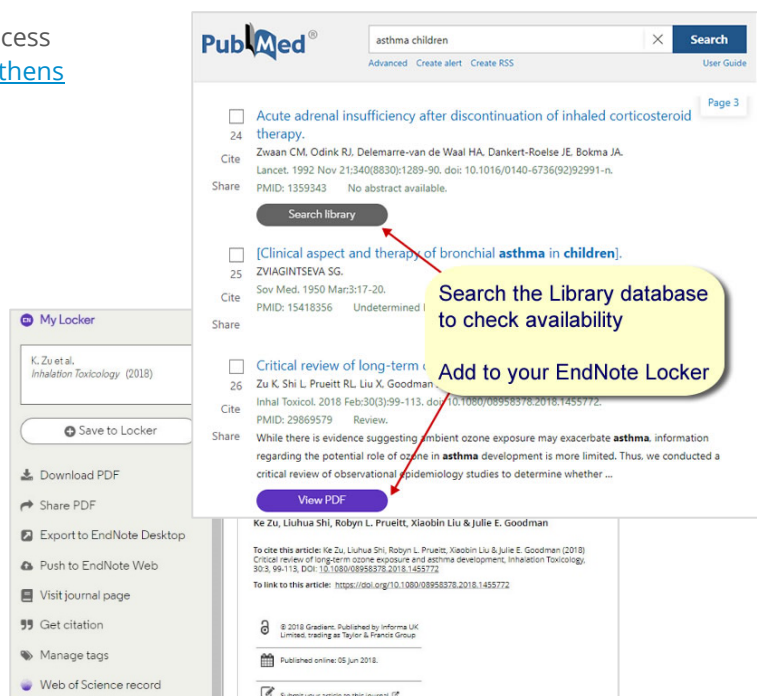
cess
thens

PubMed®

asthma children

Search

Advanced Create alert Create RSS

User Guide

Page 3

Acute adrenal insufficiency after discontinuation of inhaled corticosteroid therapy.

24

Cite

Zwaan CM, Odink RJ, Delemarre-van de Waal HA, Dankert-Roelse JE, Bokma JA.

Lancet. 1992 Nov 21;340(8830):1289-90. doi: 10.1016/0140-6736(92)92991-n.

Share

PMID: 1359343 No abstract available.

Search library

[Clinical aspect and therapy of bronchial asthma in children].

25

ZVIAGINTSEVA SG.

Cite

Sov Med. 1950 Mar;3:17-20.

PMID: 15418356 Undetermined l

Share

Search the Library database to check availability

Add to your EndNote Locker

Critical review of long-term

26

Zu K, Shi L, Prueitt RL, Liu X, Goodman

Cite

Inhal Toxicol. 2018 Feb;30(3):99-113. doi: 10.1080/08958378.2018.1455772.

PMID: 29869579 Review.

Share

While there is evidence suggesting ambient ozone exposure may exacerbate asthma, information regarding the potential role of ozone in asthma development is more limited. Thus, we conducted a critical review of observational epidemiology studies to determine whether ...

View PDF

My Locker

K. Zu et al.
Inhalation Toxicology (2018)

Save to Locker

Download PDF

Share PDF

Export to EndNote Desktop

Push to EndNote Web

Visit journal page

Get citation

Manage tags

Web of Science record

Ke Zu, Liuhua Shi, Robyn L. Prueitt, Xiaobin Liu & Julie E. Goodman

To cite this article: Ke Zu, Liuhua Shi, Robyn L. Prueitt, Xiaobin Liu & Julie E. Goodman (2018) Critical review of long-term ozone exposure and asthma development, Inhalation Toxicology, 30:3, 99-113, DOI: 10.1080/08958378.2018.1455772

To link to this article: https://doi.org/10.1080/08958378.2018.1455772

© 2018 Gradient. Published by Informa UK Limited, trading as Taylor & Francis Group.

Published online: 05 Jun 2018.

Submit your article to this journal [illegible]